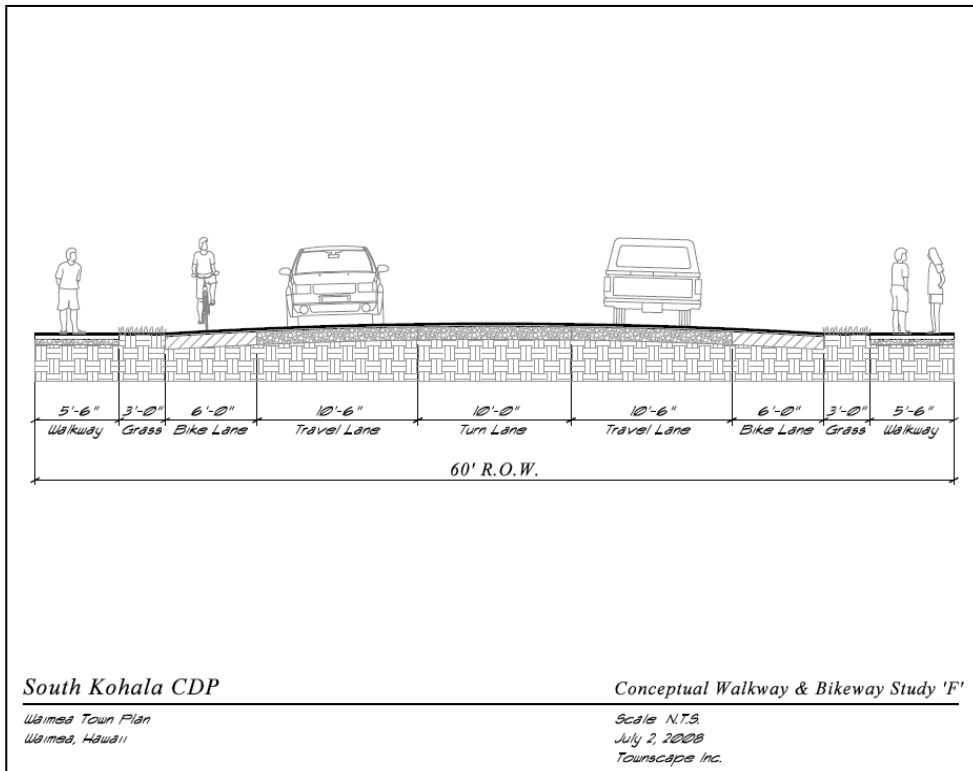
5'-6" Walkway | 3'-0" Grass | 6'-0" Bike Lane | 10'-6" Travel Lane | 10'-0" Turn Lane | 10'-6" Travel Lane | 6'-0" Bike Lane | 3'-0" Grass | 5'-6" Walkway

60' R.O.W.

South Kohala CDP

Waimea Town Plan
Waimea, Hawaii

Conceptual Walkway & Bikeway Study 'F'

Scale N.T.S.
July 2, 2008
Townscape Inc.